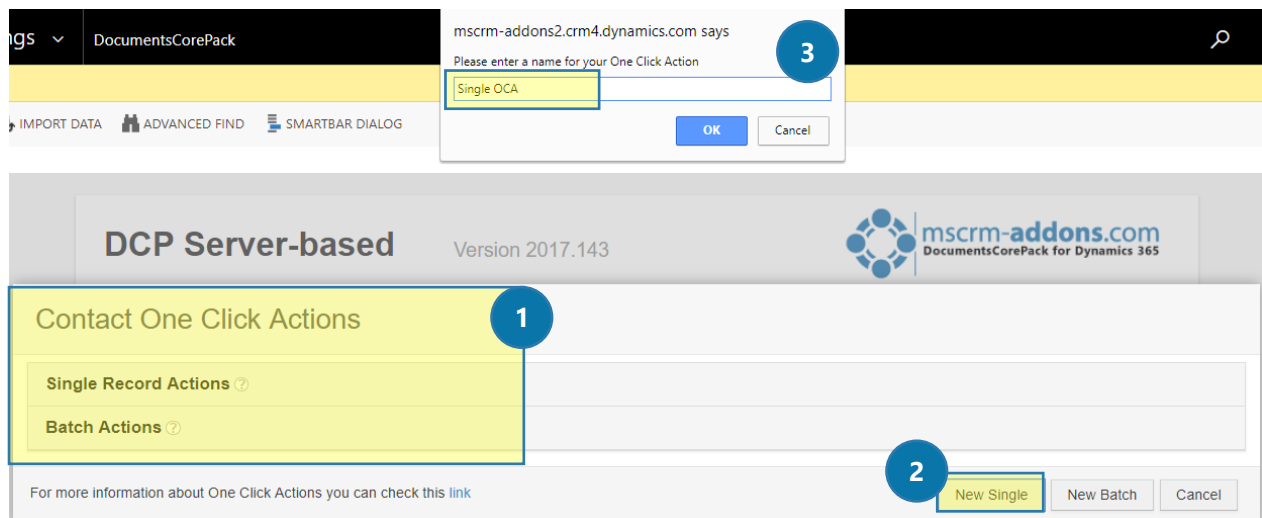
ngs DocumentsCorePack

IMPORT DATA ADVANCED FIND SMARTBAR DIALOG

mscrm-addons2.crm4.dynamics.com says

Please enter a name for your One Click Action

Single OCA

OK Cancel

3

DCP Server-based Version 2017.143

mscrm-addons.com
DocumentsCorePack for Dynamics 365

Contact One Click Actions

1

Single Record Actions ?

Batch Actions ?

2

For more information about One Click Actions you can check this link

New Single New Batch Cancel